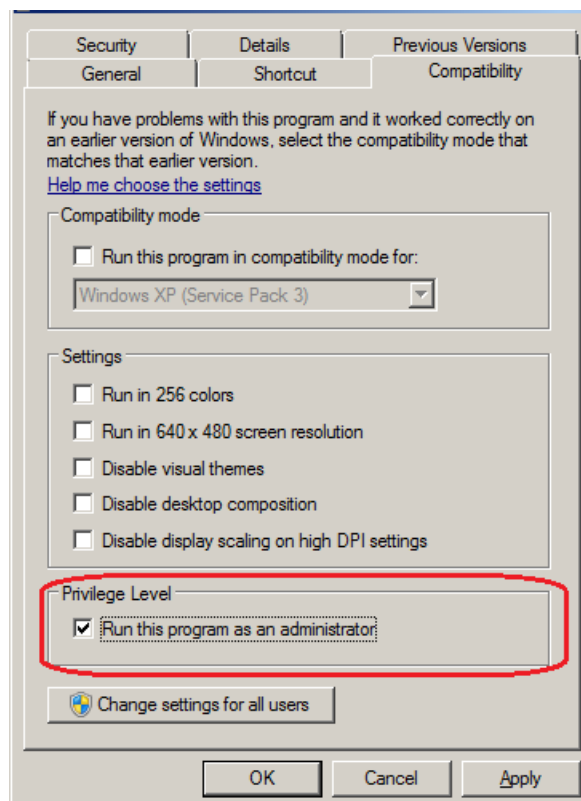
Security | Details | Previous Versions
General | Shortcut | Compatibility

If you have problems with this program and it worked correctly on an earlier version of Windows, select the compatibility mode that matches that earlier version.
Help me choose the settings

Compatibility mode
Run this program in compatibility mode for:
Windows XP (Service Pack 3)

Settings
Run in 256 colors
Run in 640 x 480 screen resolution
Disable visual themes
Disable desktop composition
Disable display scaling on high DPI settings

Privilege Level
Run this program as an administrator

Change settings for all users

OK Cancel Apply